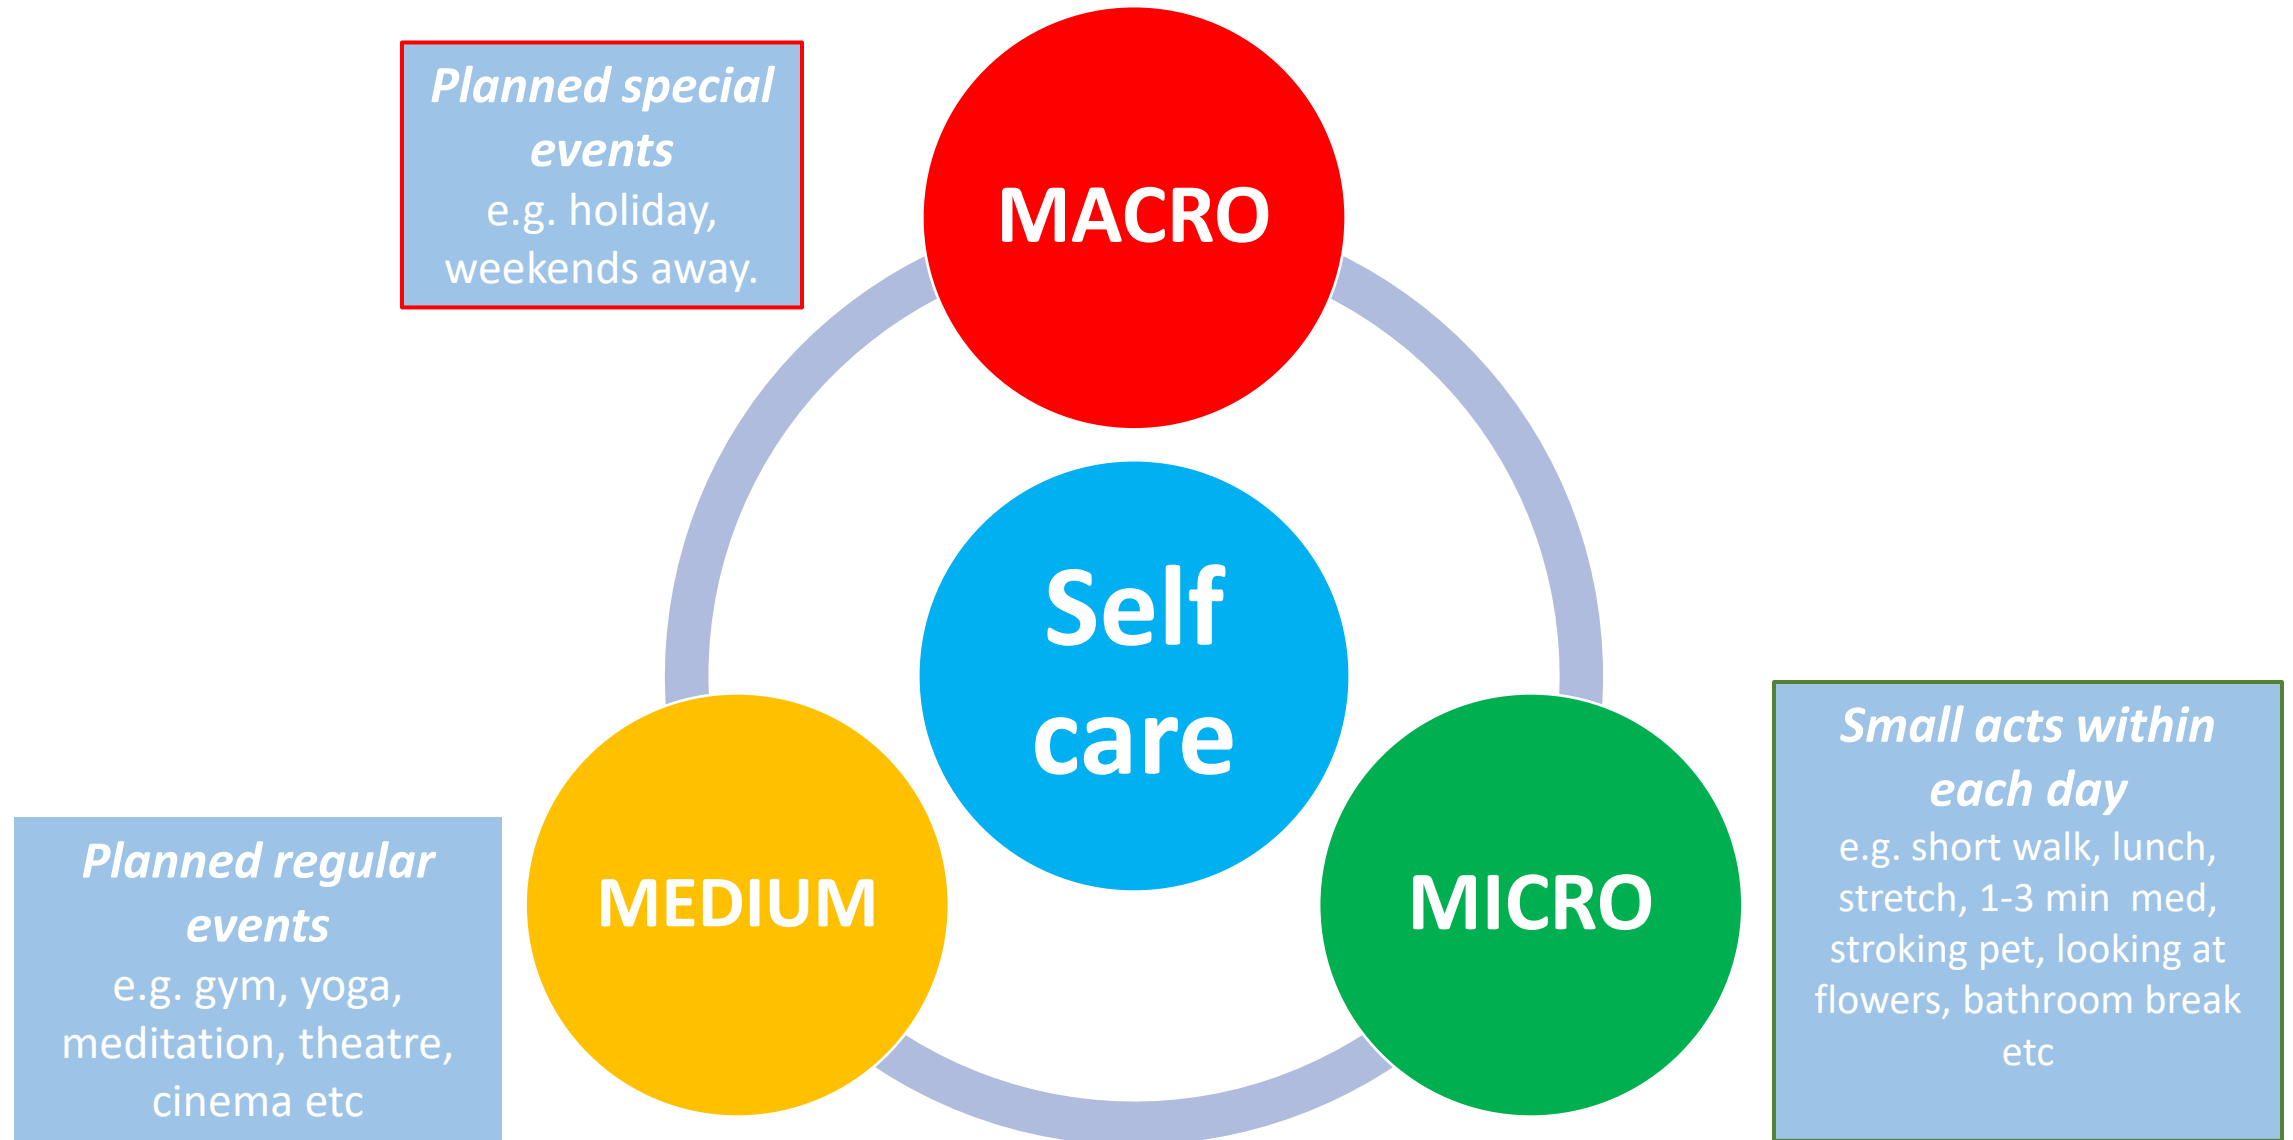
*Planned special events*
e.g. holiday, weekends away.

MACRO

Self care

*Planned regular events*
e.g. gym, yoga, meditation, theatre, cinema etc

MEDIUM

MICRO

*Small acts within each day*
e.g. short walk, lunch, stretch, 1-3 min med, stroking pet, looking at flowers, bathroom break etc